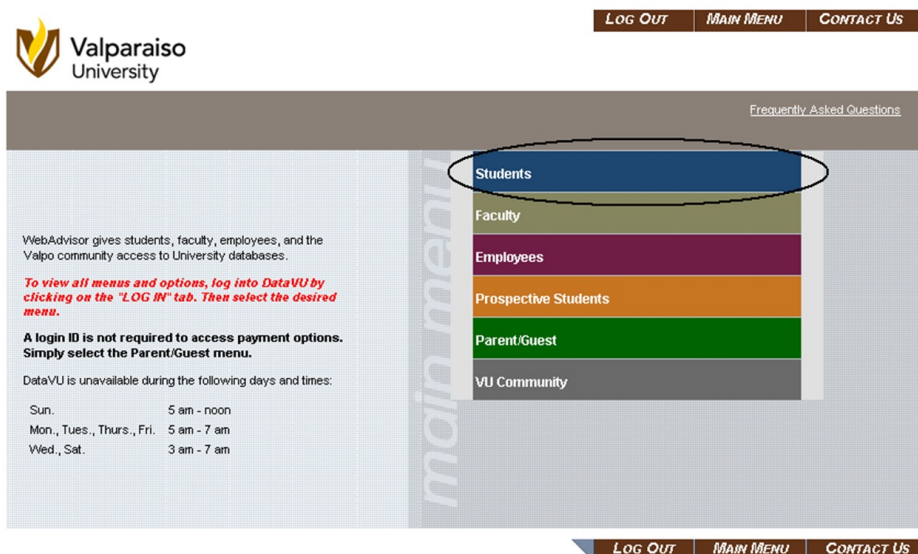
LOG OUT MAIN MENU CONTACT US

Valparaiso University

Frequently Asked Questions

WebAdvisor gives students, faculty, employees, and the Valpo community access to University databases.

To view all menus and options, log into DataVU by clicking on the "LOG IN" tab. Then select the desired menu.

A login ID is not required to access payment options. Simply select the Parent/Guest menu.

DataVU is unavailable during the following days and times:

| | |
|---|---|
| Sun. | 5 am - noon |
| Mon., Tues., Thurs., Fri. | 5 am - 7 am |
| Wed., Sat. | 3 am - 7 am |

main menu

Students
Faculty
Employees
Prospective Students
Parent/Guest
VU Community

LOG OUT MAIN MENU CONTACT US